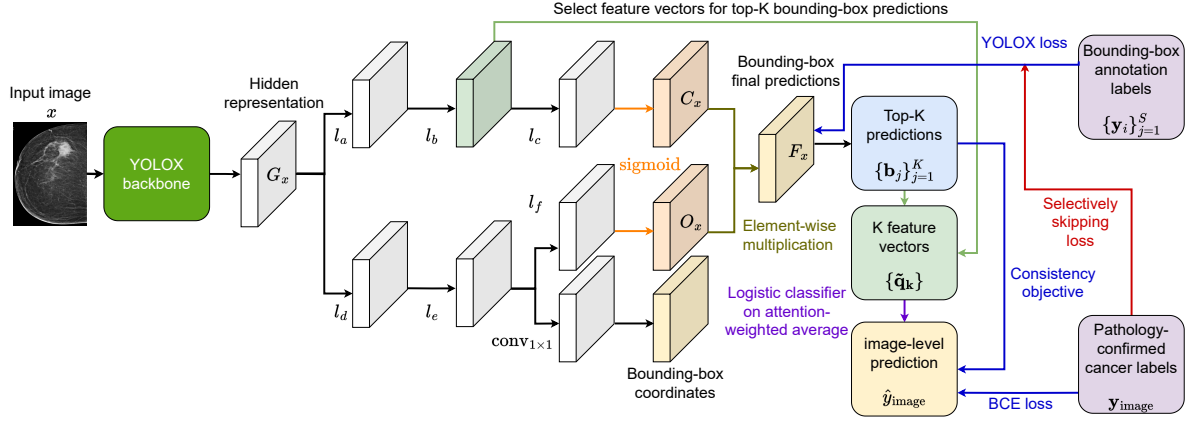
Select feature vectors for top-K bounding-box predictions

Input image
$x$

YOLOX backbone

Hidden representation

$G_x$

$l_a$

$l_b$

$l_c$

$C_x$

sigmoid

$l_f$

$O_x$

$l_d$

$l_e$

$\text{conv}_{1\times1}$

Bounding-box coordinates

Bounding-box final predictions

$F_x$

Element-wise multiplication

YOLOX loss

Top-K predictions
$\{\mathbf{b}_j\}_{j=1}^{K}$

K feature vectors
$\{\tilde{\mathbf{q}}_\mathbf{k}\}$

Logistic classifier on attention-weighted average

image-level prediction
$\hat{y}_{\text{image}}$

Bounding-box annotation labels
$\{\mathbf{y}_i\}_{j=1}^{S}$

Selectively skipping loss

Consistency objective

Pathology-confirmed cancer labels
$\mathbf{y}_{\text{image}}$

BCE loss